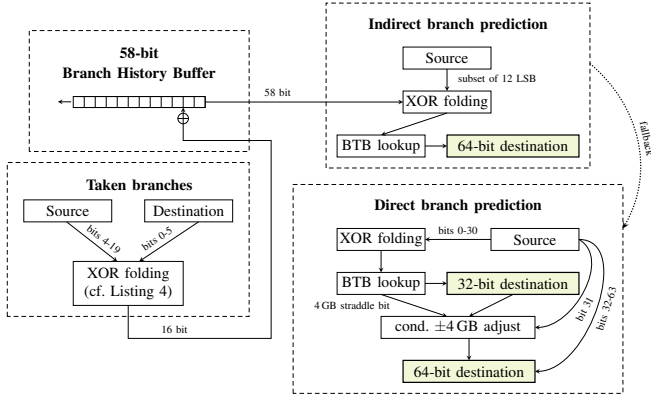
58-bit
Branch History Buffer

58 bit

Indirect branch prediction

Source

subset of 12 LSB

XOR folding

BTB lookup

64-bit destination

fallback

Taken branches

Source

Destination

bits 4-19

bits 0-5

XOR folding
(cf. Listing 4)

16 bit

Direct branch prediction

XOR folding

bits 0-30

Source

BTB lookup

32-bit destination

4 GB straddle bit

bit 31

bits 32-63

cond. $\pm 4$ GB adjust

64-bit destination